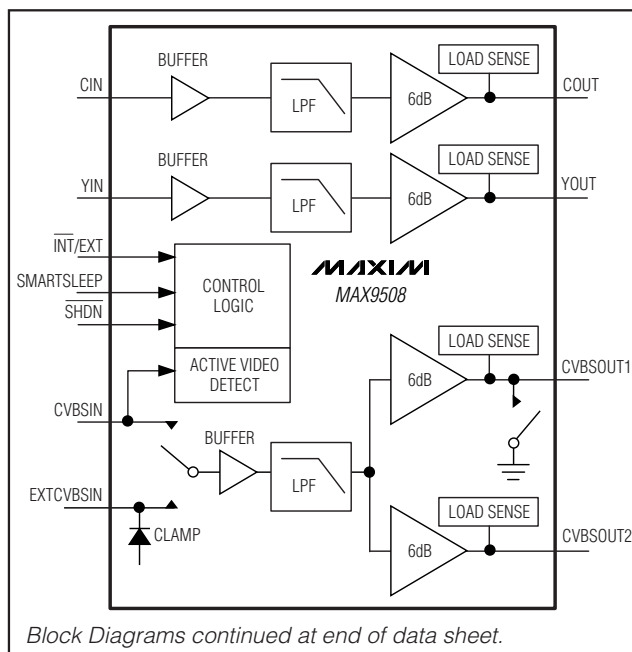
BUFFER
LOAD SENSE
CIN
LPF
6dB
COUT
BUFFER
LOAD SENSE
YIN
LPF
6dB
YOUT
$\overline{\text{INT}}$/EXT
SMARTSLEEP
$\overline{\text{SHDN}}$
CONTROL LOGIC
MAXIM
MAX9508
ACTIVE VIDEO DETECT
LOAD SENSE
6dB
CVBSOUT1
CVBSIN
BUFFER
LPF
EXTCVBSIN
CLAMP
LOAD SENSE
6dB
CVBSOUT2

Block Diagrams continued at end of data sheet.